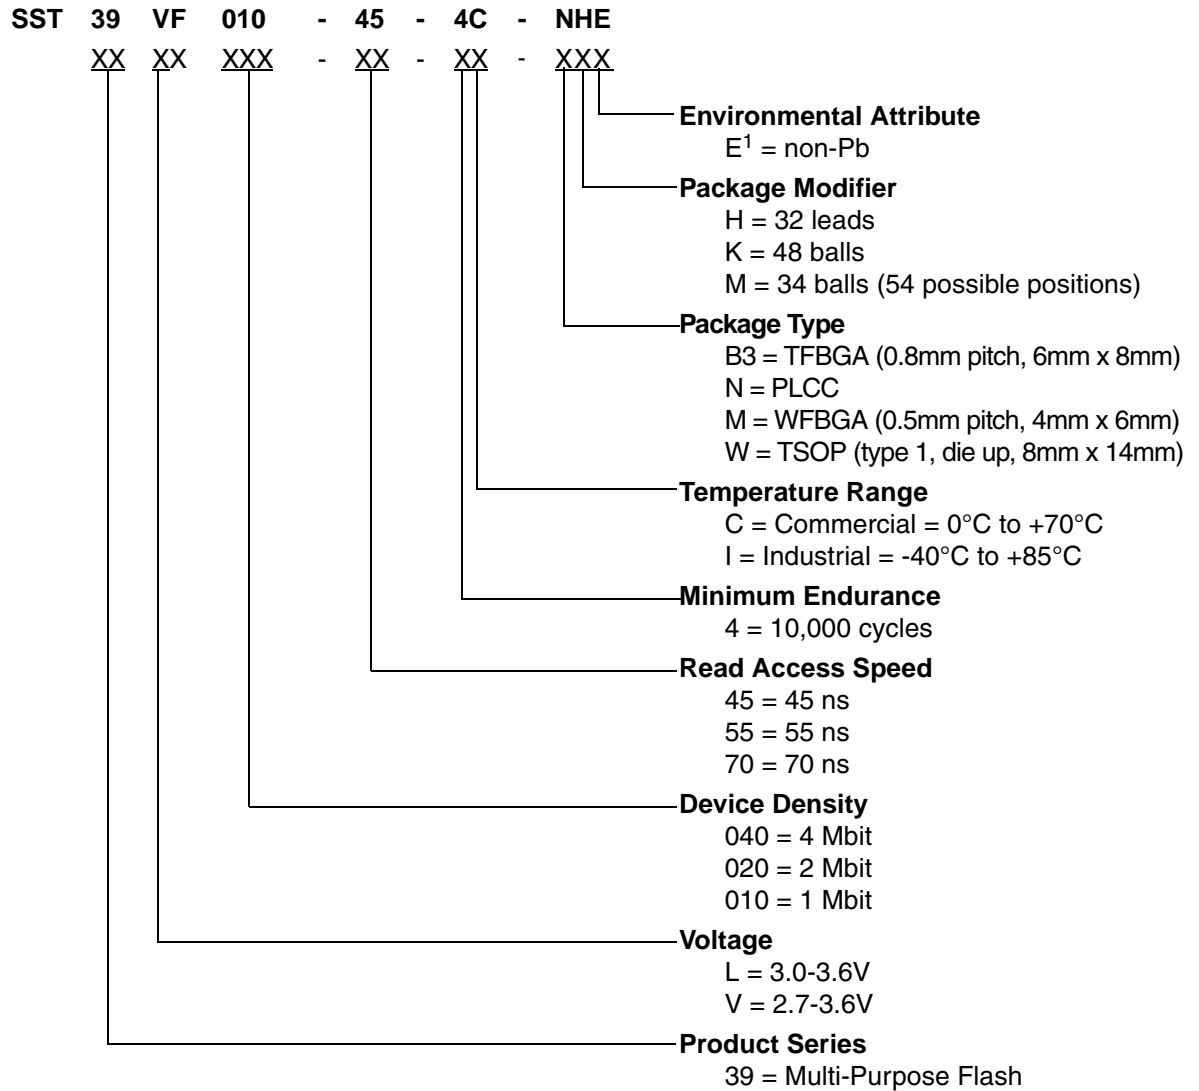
SST 39 VF 010 - 45 - 4C - NHE

XX XX XXX - XX - XX - XXX

Environmental Attribute
$E^1$ = non-Pb

Package Modifier
H = 32 leads
K = 48 balls
M = 34 balls (54 possible positions)

Package Type
B3 = TFBGA (0.8mm pitch, 6mm x 8mm)
N = PLCC
M = WFBGA (0.5mm pitch, 4mm x 6mm)
W = TSOP (type 1, die up, 8mm x 14mm)

Temperature Range
C = Commercial = 0°C to +70°C
I = Industrial = -40°C to +85°C

Minimum Endurance
4 = 10,000 cycles

Read Access Speed
45 = 45 ns
55 = 55 ns
70 = 70 ns

Device Density
040 = 4 Mbit
020 = 2 Mbit
010 = 1 Mbit

Voltage
L = 3.0-3.6V
V = 2.7-3.6V

Product Series
39 = Multi-Purpose Flash